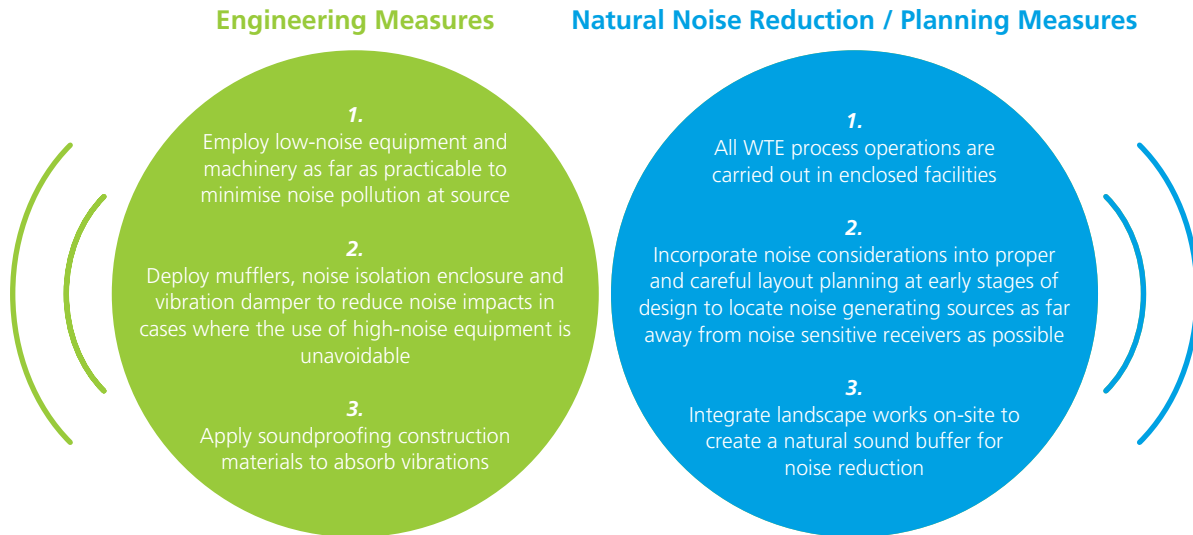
Engineering Measures

1.
Employ low-noise equipment and machinery as far as practicable to minimise noise pollution at source

2.
Deploy mufflers, noise isolation enclosure and vibration damper to reduce noise impacts in cases where the use of high-noise equipment is unavoidable

3.
Apply soundproofing construction materials to absorb vibrations

Natural Noise Reduction / Planning Measures

1.
All WTE process operations are carried out in enclosed facilities

2.
Incorporate noise considerations into proper and careful layout planning at early stages of design to locate noise generating sources as far away from noise sensitive receivers as possible

3.
Integrate landscape works on-site to create a natural sound buffer for noise reduction